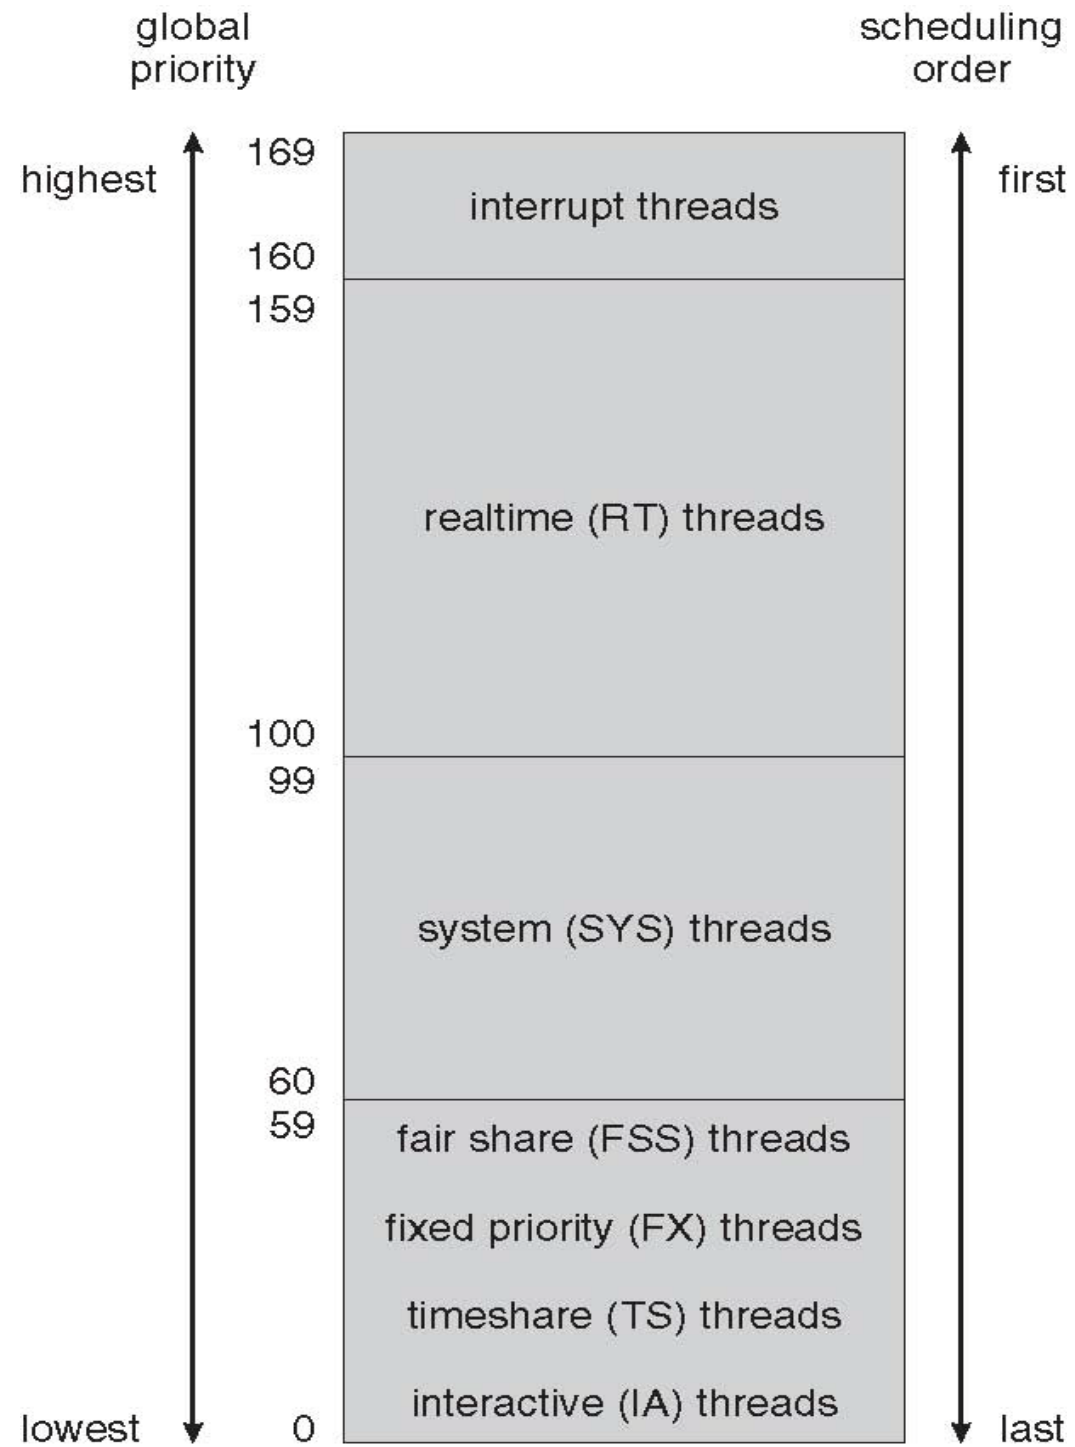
global priority

scheduling order

highest

169

interrupt threads

160

first

159

realtime (RT) threads

100

99

system (SYS) threads

60

59

fair share (FSS) threads

fixed priority (FX) threads

timeshare (TS) threads

interactive (IA) threads

lowest

0

last